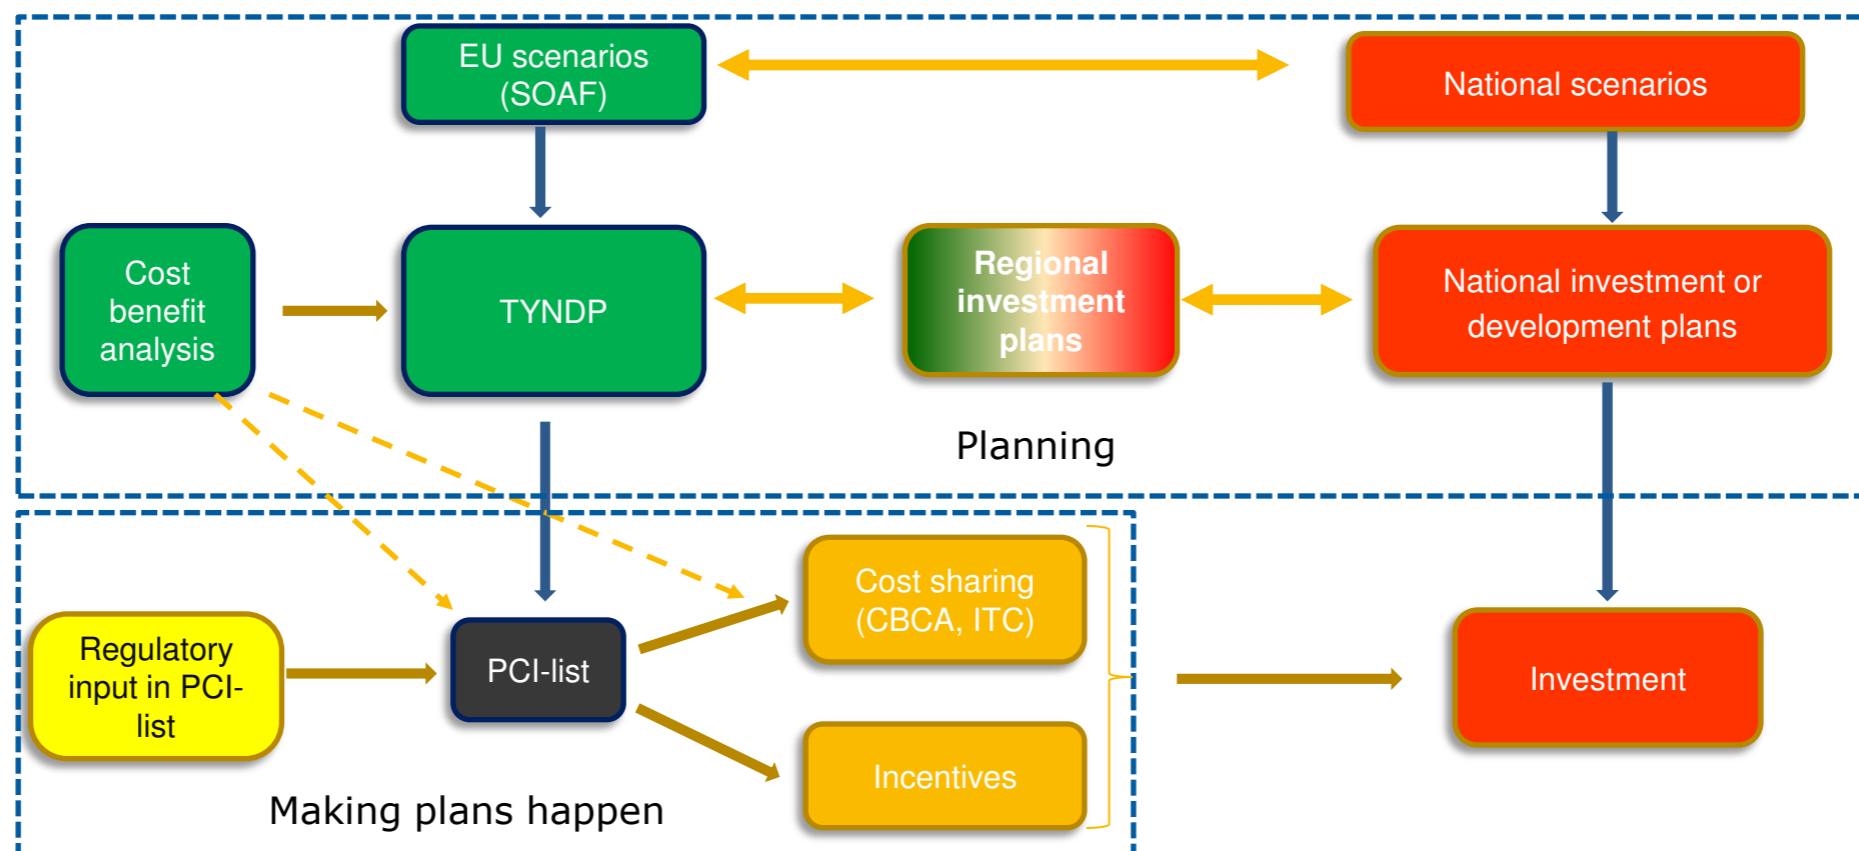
EU scenarios (SOAF)

National scenarios

Cost benefit analysis

TYNDP

Regional investment plans

National investment or development plans

Planning

Regulatory input in PCI-list

PCI-list

Cost sharing (CBCA, ITC)

Incentives

Investment

Making plans happen